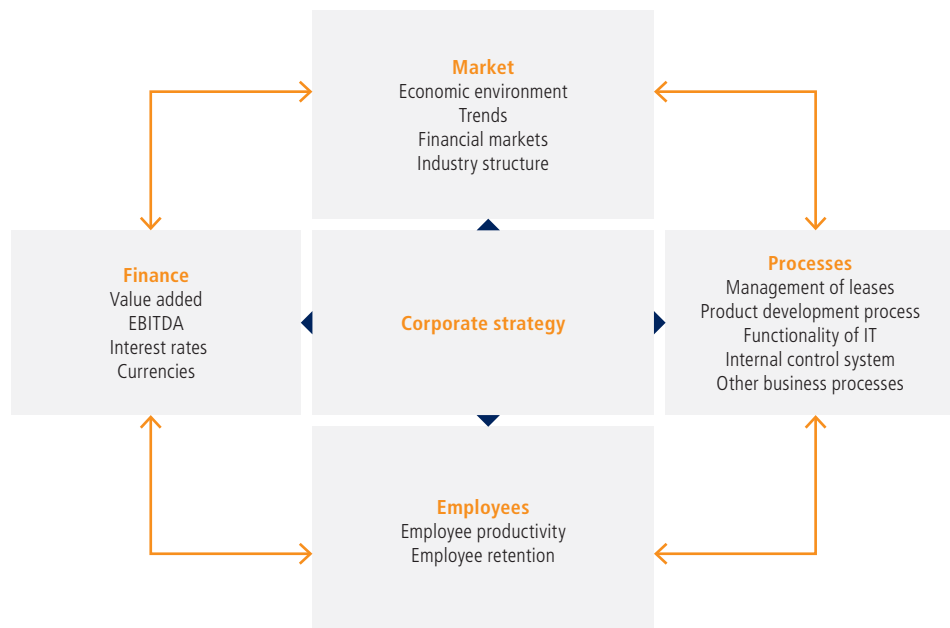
Market
Economic environment
Trends
Financial markets
Industry structure

Finance
Value added
EBITDA
Interest rates
Currencies

Corporate strategy

Processes
Management of leases
Product development process
Functionality of IT
Internal control system
Other business processes

Employees
Employee productivity
Employee retention